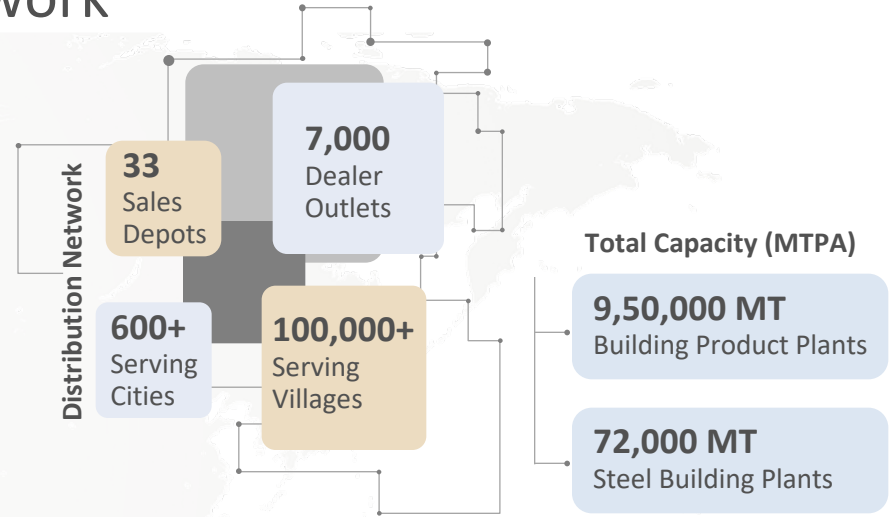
vork

Distribution Network

33
Sales
Depots

7,000
Dealer
Outlets

600+
Serving
Cities

100,000+
Serving
Villages

Total Capacity (MTPA)

9,50,000 MT
Building Product Plants

72,000 MT
Steel Building Plants